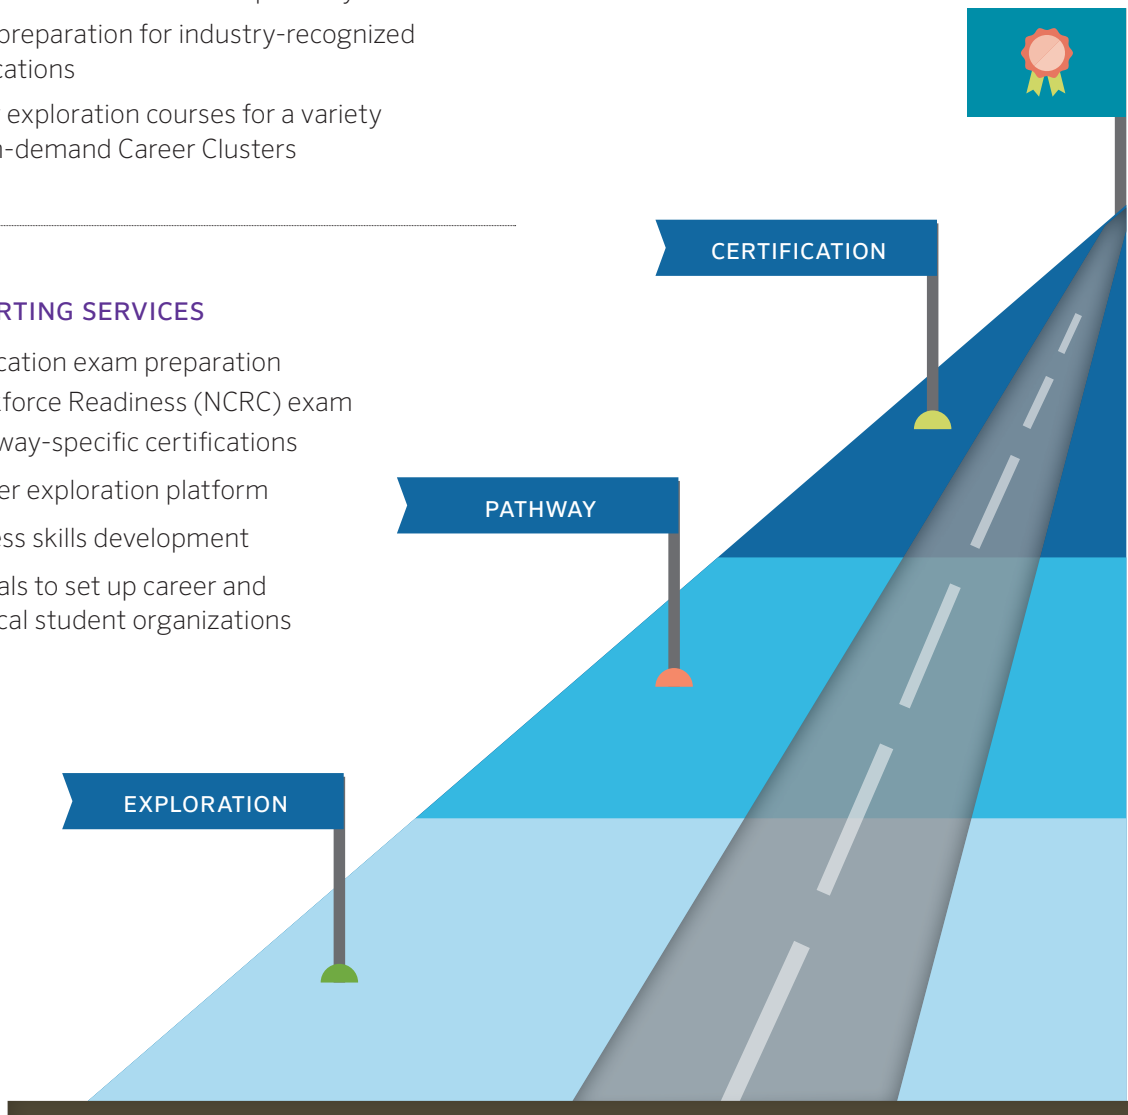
preparation for industry-recognized cations

exploration courses for a variety n-demand Career Clusters

RTING SERVICES

cation exam preparation
force Readiness (NCRC) exam
way-specific certifications

er exploration platform

ss skills development

als to set up career and cal student organizations

CERTIFICATION

PATHWAY

EXPLORATION